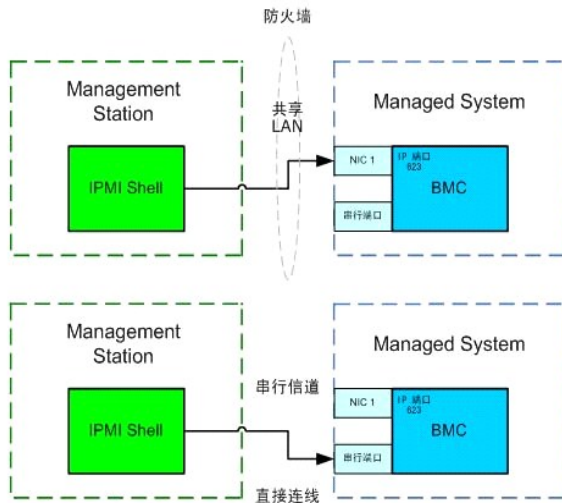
防火墙

Management Station

IPMI Shell

共享 LAN

Managed System

NIC 1

IP 端口 623

BMC

串行端口

Management Station

IPMI Shell

串行信道

Managed System

NIC 1

IP 端口 623

BMC

串行端口

直接连线